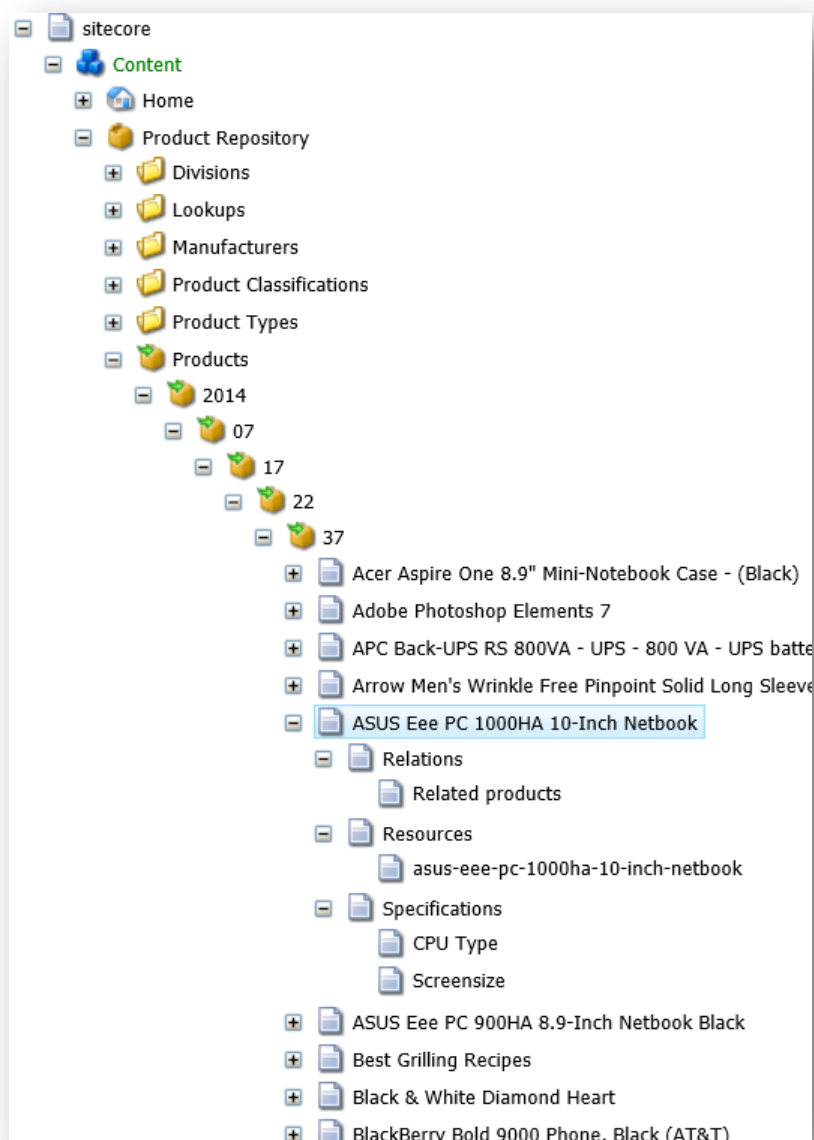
sitecore

Content

Home

Product Repository

Divisions

Lookups

Manufacturers

Product Classifications

Product Types

Products

2014

07

17

22

37

Acer Aspire One 8.9" Mini-Notebook Case - (Black)

Adobe Photoshop Elements 7

APC Back-UPS RS 800VA - UPS - 800 VA - UPS batte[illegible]

Arrow Men's Wrinkle Free Pinpoint Solid Long Sleev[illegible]

ASUS Eee PC 1000HA 10-Inch Netbook

Relations

Related products

Resources

asus-eee-pc-1000ha-10-inch-netbook

Specifications

CPU Type

Screensize

ASUS Eee PC 900HA 8.9-Inch Netbook Black

Best Grilling Recipes

Black & White Diamond Heart

BlackBerry Bold 9000 Phone, Black (AT&T)